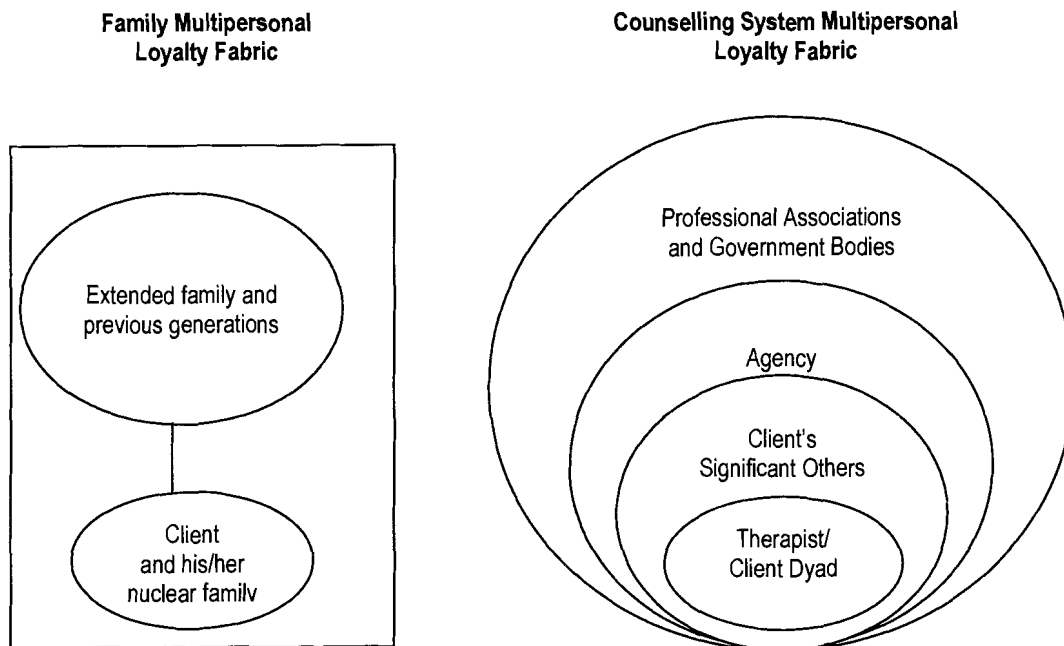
Family Multipersonal Loyalty Fabric

Extended family and previous generations

Client and his/her nuclear familv

Counselling System Multipersonal Loyalty Fabric

Professional Associations and Government Bodies

Agency

Client's Significant Others

Therapist/ Client Dyad